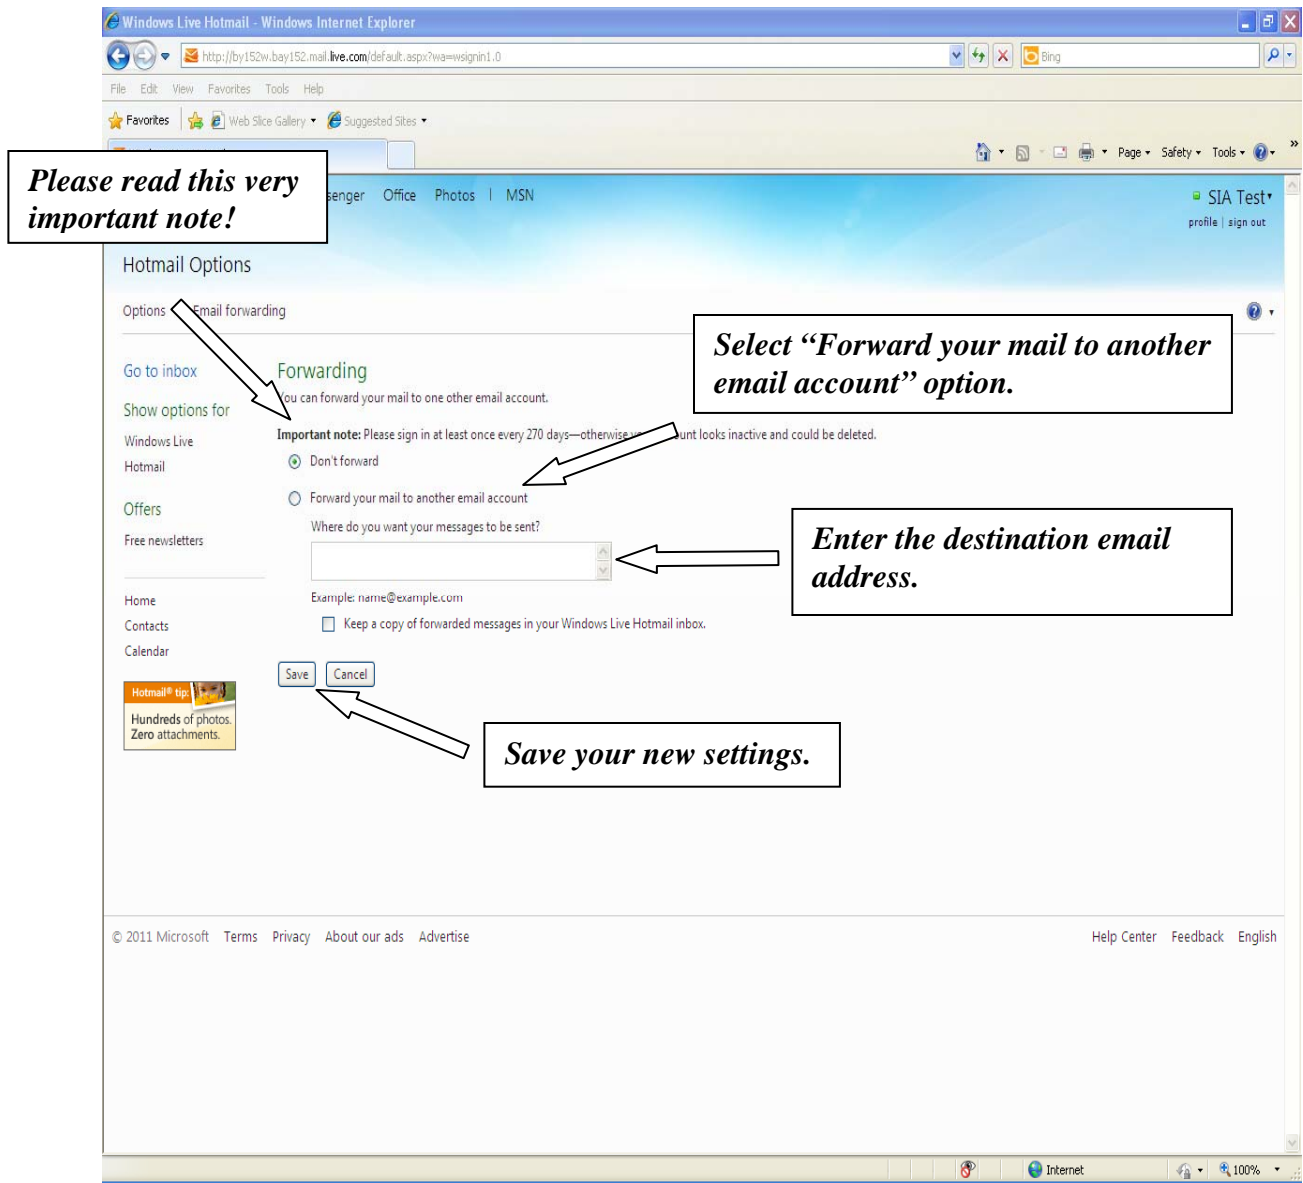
Windows Live Hotmail - Windows Internet Explorer

http://by152w.bay152.mail.live.com/default.aspx?wa=wsignin1.0

Bing

File Edit View Favorites Tools Help

Favorites Web Slice Gallery Suggested Sites

Page Safety Tools

Please read this very important note!

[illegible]senger Office Photos | MSN

SIA Test

profile | sign out

Hotmail Options

Options Email forwarding

Go to inbox

Show options for

Windows Live Hotmail

Offers

Free newsletters

Home

Contacts

Calendar

Hotmail® tip:

Hundreds of photos. Zero attachments.

Forwarding

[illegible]ou can forward your mail to one other email account.

Select "Forward your mail to another email account" option.

Important note: Please sign in at least once every 270 days—otherwise yo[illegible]unt looks inactive and could be deleted.

Don't forward

Forward your mail to another email account

Where do you want your messages to be sent?

Enter the destination email address.

Example: name@example.com

Keep a copy of forwarded messages in your Windows Live Hotmail inbox.

Save Cancel

Save your new settings.

© 2011 Microsoft Terms Privacy About our ads Advertise

Help Center Feedback English

Internet

100%